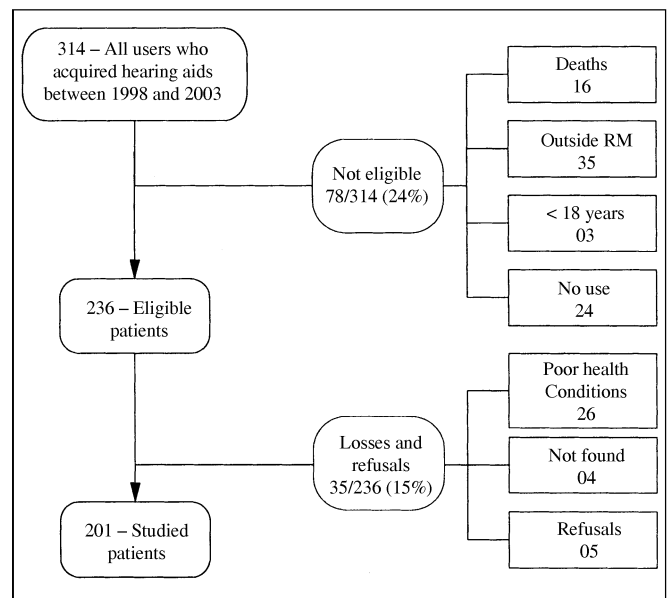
314 – All users who acquired hearing aids between 1998 and 2003

Not eligible
78/314 (24%)

Deaths
16

Outside RM
35

< 18 years
03

No use
24

236 – Eligible patients

Losses and refusals
35/236 (15%)

Poor health Conditions
26

Not found
04

Refusals
05

201 – Studied patients